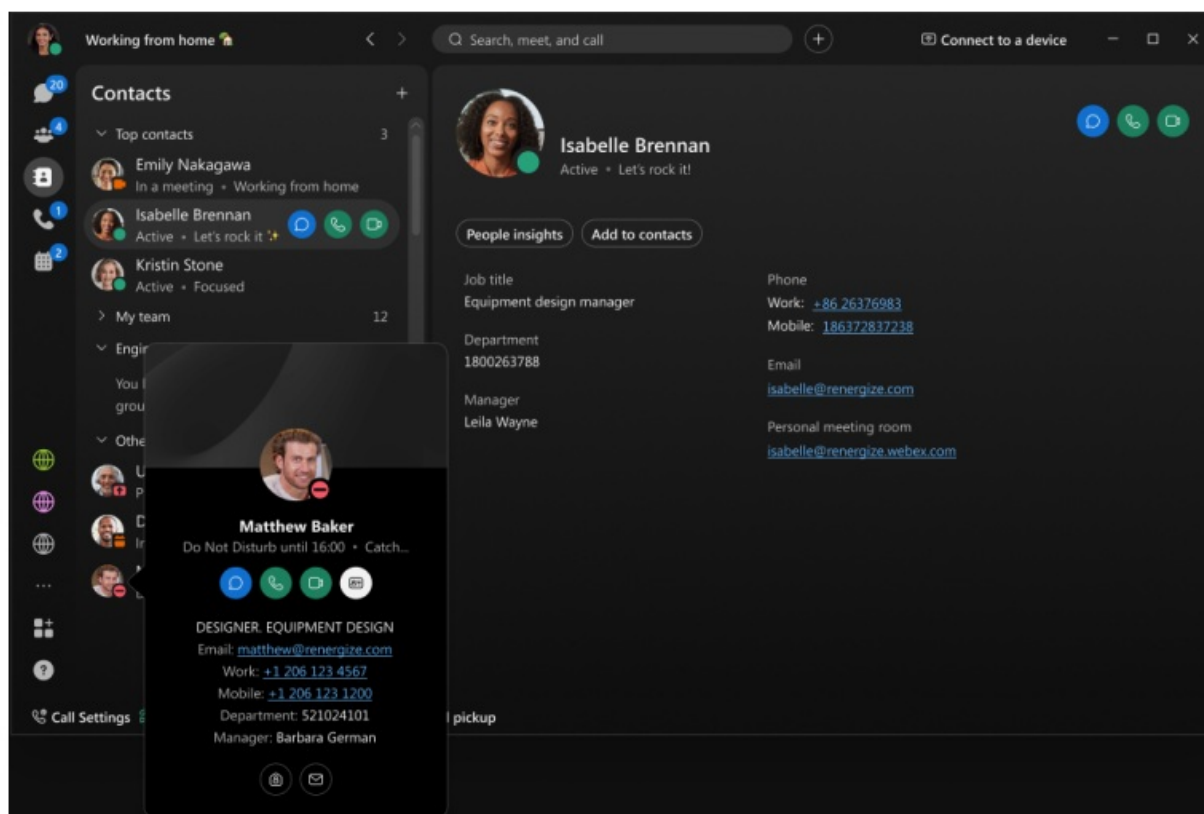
Working from home 🏡

Search, meet, and call

Connect to a device

20

4

1

2

Contacts

Top contacts 3

Emily Nakagawa
In a meeting • Working from home

Isabelle Brennan
Active • Let's rock it ✨

Kristin Stone
Active • Focused

My team 12

Engi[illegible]

You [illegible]
grou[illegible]

Othe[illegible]

Isabelle Brennan
Active • Let's rock it!

People insights

Add to contacts

Job title
Equipment design manager

Department
1800263788

Manager
Leila Wayne

Phone
Work: +86 26376983
Mobile: 186372837238

Email
isabelle@renergize.com

Personal meeting room
isabelle@renergize.webex.com

Matthew Baker
Do Not Disturb until 16:00 • Catch...

DESIGNER, EQUIPMENT DESIGN
Email: matthew@renergize.com
Work: +1 206 123 4567
Mobile: +1 206 123 1200
Department: 521024101
Manager: Barbara German

Call Settings

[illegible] pickup